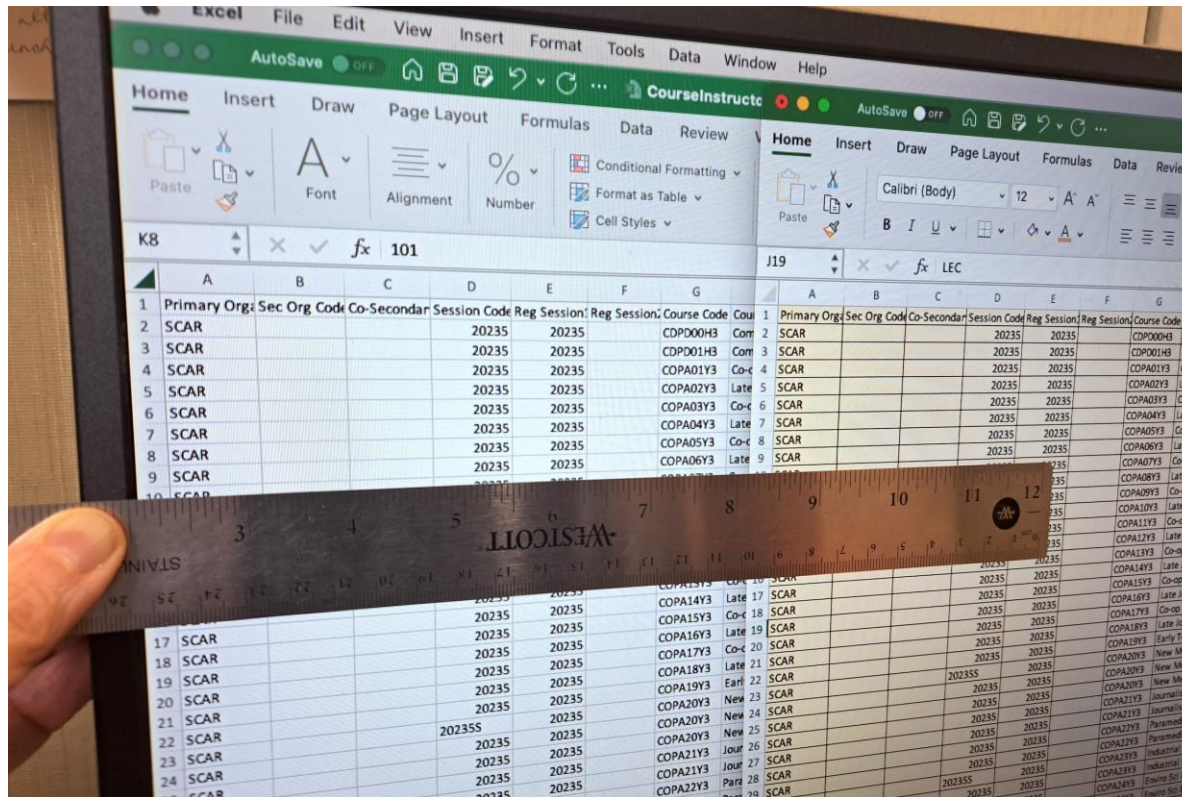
Excel File Edit View Insert Format Tools Data Window Help

AutoSave OFF CourseInstructo

Home Insert Draw Page Layout Formulas Data Review

Paste Font Alignment Number Conditional Formatting Format as Table Cell Styles

K8 $fx$ 101

| | A | B | C | D | E | F | G |
|---|---|---|---|---|---|---|---|
| 1 | Primary Orga | Sec Org Code | Co-Secondar | Session Code | Reg Session | Reg Session | Course Code Cou |
| 2 | SCAR | | | 20235 | 20235 | | CDPD00H3 Com |
| 3 | SCAR | | | 20235 | 20235 | | CDPD01H3 Com |
| 4 | SCAR | | | 20235 | 20235 | | COPA01Y3 Co-c |
| 5 | SCAR | | | 20235 | 20235 | | COPA02Y3 Late |
| 6 | SCAR | | | 20235 | 20235 | | COPA03Y3 Co-c |
| 7 | SCAR | | | 20235 | 20235 | | COPA04Y3 Late |
| 8 | SCAR | | | 20235 | 20235 | | COPA05Y3 Co-c |
| 9 | SCAR | | | 20235 | 20235 | | COPA06Y3 Late |
| 17 | SCAR | | | 20235 | 20235 | | COPA16Y3 Late |
| 18 | SCAR | | | 20235 | 20235 | | COPA17Y3 Co-c |
| 19 | SCAR | | | 20235 | 20235 | | COPA18Y3 Late |
| 20 | SCAR | | | 20235 | 20235 | | COPA19Y3 Earl |
| 21 | SCAR | | | 20235 | 20235 | | COPA20Y3 New |
| 22 | SCAR | | | 20235S | 20235 | | COPA20Y3 New |
| 23 | SCAR | | | 20235 | 20235 | | COPA20Y3 New |
| 24 | SCAR | | | 20235 | 20235 | | COPA21Y3 Jour |

AutoSave OFF

Home Insert Draw Page Layout Formulas Data Revie

Paste Calibri (Body) 12 B I U

J19 $fx$ LEC

| | A | B | C | D | E | F | G |
|---|---|---|---|---|---|---|---|
| 1 | Primary Orga | Sec Org Code | Co-Secondar | Session Code | Reg Session | Reg Session | Course Code |
| 2 | SCAR | | | 20235 | 20235 | | CDPD00H3 |
| 3 | SCAR | | | 20235 | 20235 | | CDPD01H3 |
| 4 | SCAR | | | 20235 | 20235 | | COPA01Y3 |
| 5 | SCAR | | | 20235 | 20235 | | COPA02Y3 |
| 6 | SCAR | | | 20235 | 20235 | | COPA03Y3 |
| 7 | SCAR | | | 20235 | 20235 | | COPA04Y3 |
| 8 | SCAR | | | 20235 | 20235 | | COPA05Y3 |
| 9 | SCAR | | | 20235 | 20235 | | COPA06Y3 |
| 17 | SCAR | | | 20235 | 20235 | | COPA16Y3 Late |
| 18 | SCAR | | | 20235 | 20235 | | COPA17Y3 Co-op |
| 19 | SCAR | | | 20235 | 20235 | | COPA18Y3 Late |
| 20 | SCAR | | | 20235 | 20235 | | COPA19Y3 Early |
| 21 | SCAR | | | 20235 | 20235 | | COPA20Y3 New |
| 22 | SCAR | | | 20235S | 20235 | | COPA20Y3 New |
| 23 | SCAR | | | 20235 | 20235 | | COPA20Y3 New |
| 24 | SCAR | | | 20235 | 20235 | | COPA21Y3 Journalis |
| 25 | SCAR | | | 20235 | 20235 | | COPA21Y3 Journalis |
| 26 | SCAR | | | 20235 | 20235 | | COPA22Y3 Paramed |
| 27 | SCAR | | | 20235 | 20235 | | COPA22Y3 Paramed |
| 28 | SCAR | | | 20235S | 20235 | | COPA23Y3 Industrial |

WESTCOTT 3 4 5 6 7 8 9 10 11 12